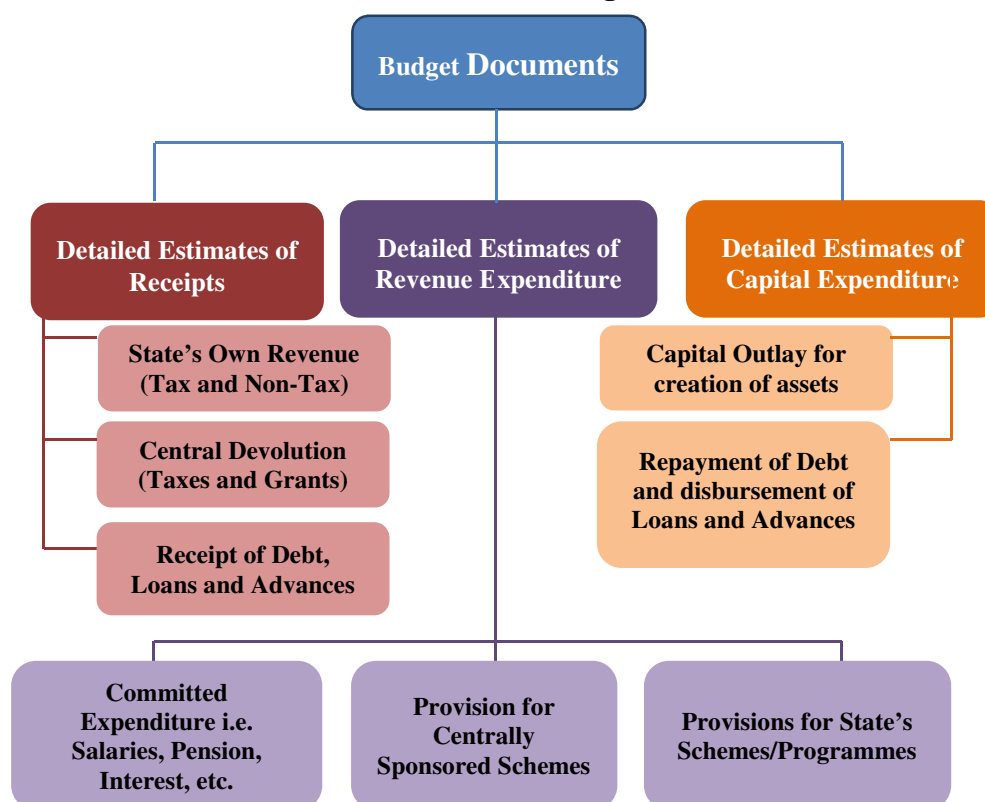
Budget Documents

Detailed Estimates of Receipts

Detailed Estimates of Revenue Expenditure

Detailed Estimates of Capital Expenditure

State's Own Revenue (Tax and Non-Tax)

Central Devolution (Taxes and Grants)

Receipt of Debt, Loans and Advances

Capital Outlay for creation of assets

Repayment of Debt and disbursement of Loans and Advances

Committed Expenditure i.e. Salaries, Pension, Interest, etc.

Provision for Centrally Sponsored Schemes

Provisions for State's Schemes/Programmes